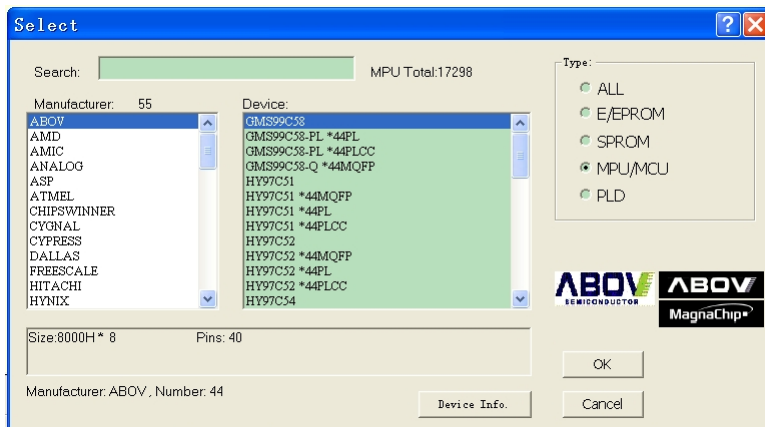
Select

Search:

MPU Total:17298

Type:
ALL
E/EPROM
SPROM
MPU/MCU
PLD

Manufacturer: 55
ABOV
AMD
AMIC
ANALOG
ASP
ATMEL
CHIPSWINNER
CYGNAL
CYPRESS
DALLAS
FREESCALE
HITACHI
HYNIX

Device:
GMS99C58
GMS99C58-PL *44PL
GMS99C58-PL *44PLCC
GMS99C58-Q *44MQFP
HY97C51
HY97C51 *44MQFP
HY97C51 *44PL
HY97C51 *44PLCC
HY97C52
HY97C52 *44MQFP
HY97C52 *44PL
HY97C52 *44PLCC
HY97C54

ABOV SEMICONDUCTOR
ABOV MagnaChip

Size:8000H * 8 Pins: 40

OK

Manufacturer: ABOV , Number: 44

Device Info.

Cancel